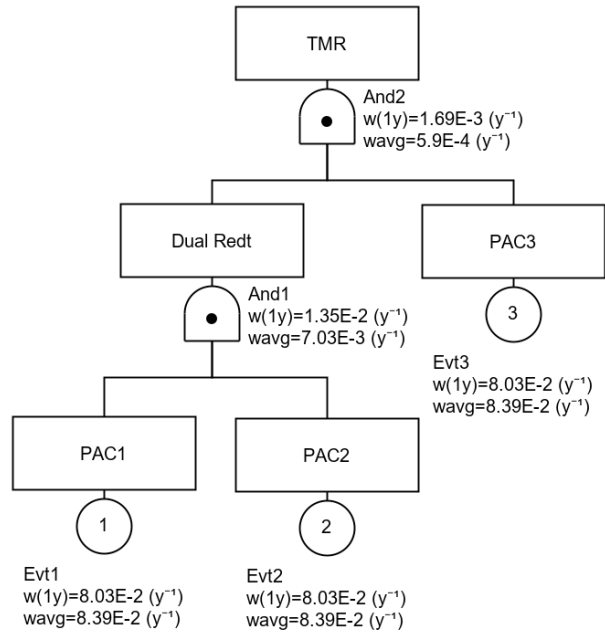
TMR

And2
w(1y)=1.69E-3 ($y^{-1}$)
wavg=5.9E-4 ($y^{-1}$)

Dual Redt

And1
w(1y)=1.35E-2 ($y^{-1}$)
wavg=7.03E-3 ($y^{-1}$)

PAC3

3

Evt3
w(1y)=8.03E-2 ($y^{-1}$)
wavg=8.39E-2 ($y^{-1}$)

PAC1

1

Evt1
w(1y)=8.03E-2 ($y^{-1}$)
wavg=8.39E-2 ($y^{-1}$)

PAC2

2

Evt2
w(1y)=8.03E-2 ($y^{-1}$)
wavg=8.39E-2 ($y^{-1}$)